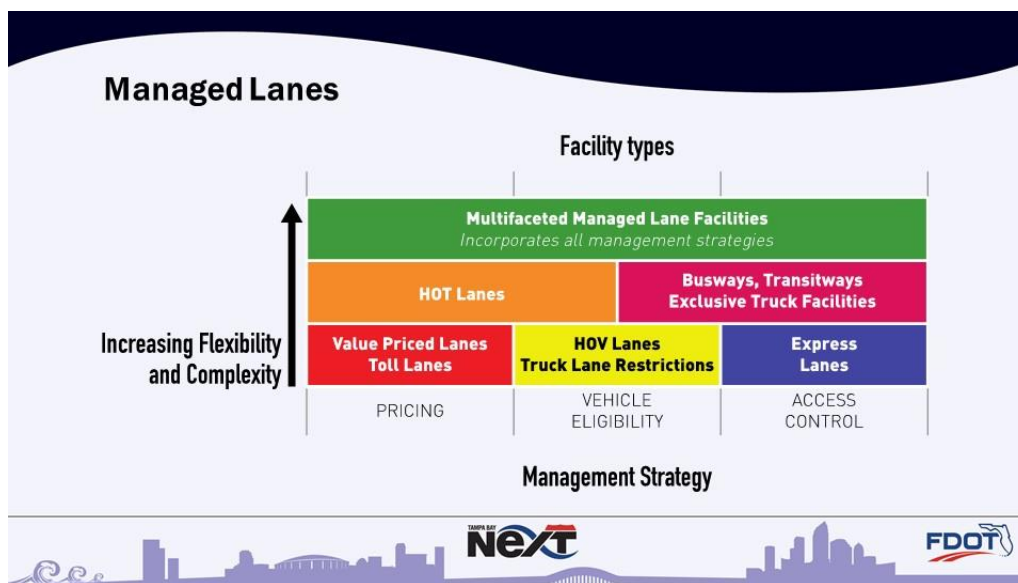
Managed Lanes

Facility types

Increasing Flexibility and Complexity

| Multifaceted Managed Lane Facilities *Incorporates all management strategies* | | |
|---|---|---|
| HOT Lanes | | Busways, Transitways Exclusive Truck Facilities |
| Value Priced Lanes Toll Lanes | HOV Lanes Truck Lane Restrictions | Express Lanes |
| PRICING | VEHICLE ELIGIBILITY | ACCESS CONTROL |

Management Strategy

TAMPA BAY NEXT

FDOT